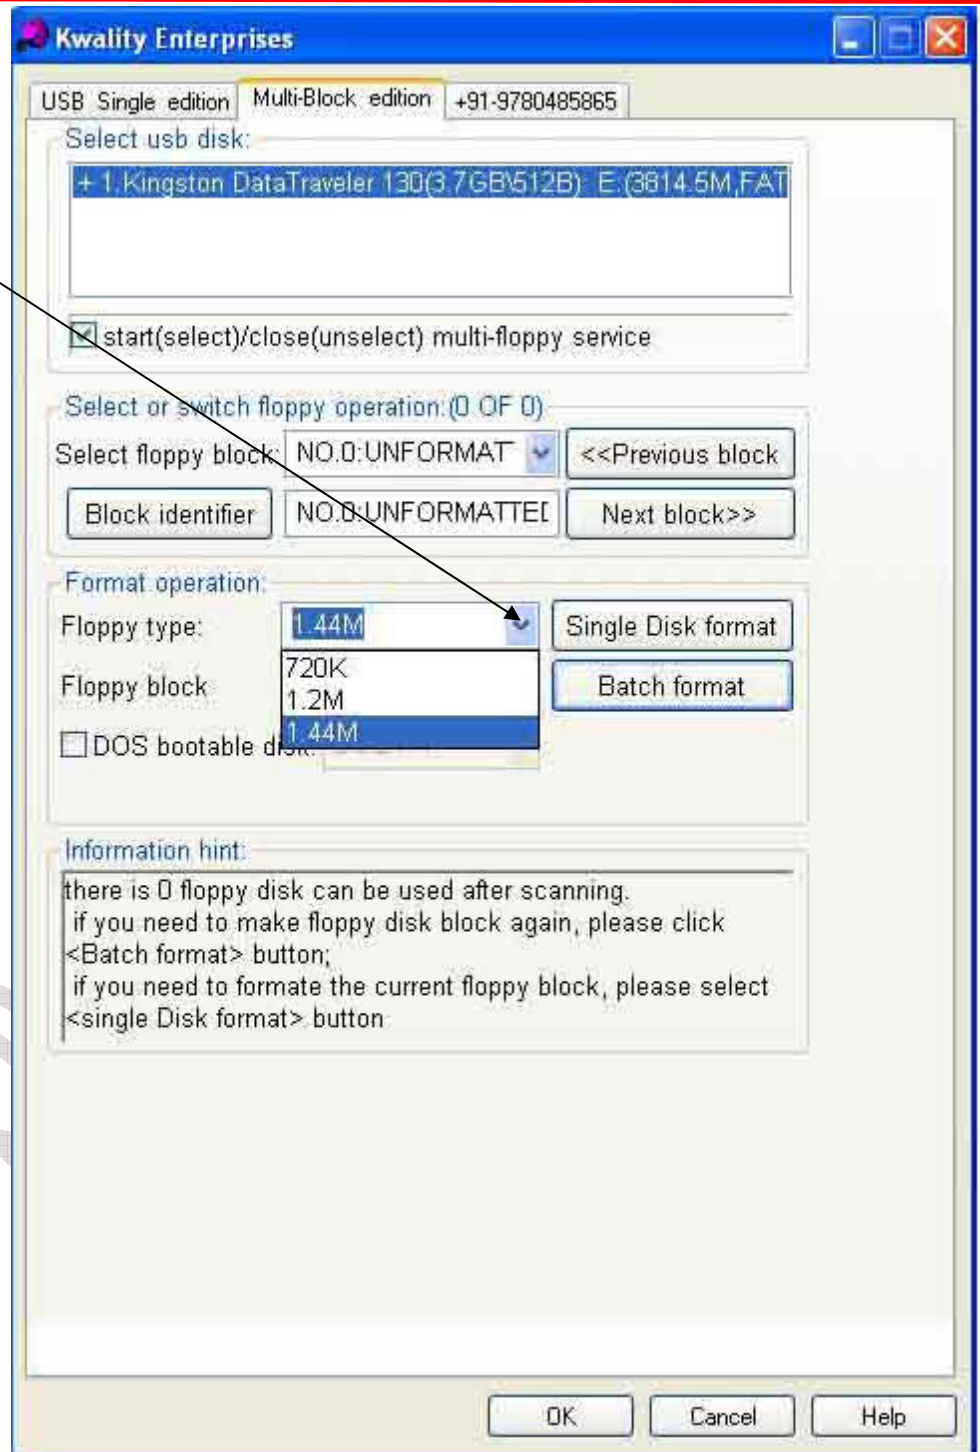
Kwality Enterprises

USB Single edition | Multi-Block edition | +91-9780485865

Select usb disk:

+ 1.Kingston DataTraveler 130(3.7GB\512B) E:(3814.5M,FAT

start(select)/close(unselect) multi-floppy service

Select or switch floppy operation:(0 OF 0)

Select floppy block: NO.0:UNFORMAT

<<Previous block

Block identifier

NO.0:UNFORMATTEI

Next block>>

Format operation:

Floppy type: 1.44M

Single Disk format

720K
1.2M
1.44M

Floppy block

Batch format

DOS bootable disk:

Information hint:

there is 0 floppy disk can be used after scanning.
if you need to make floppy disk block again, please click <Batch format> button;
if you need to formate the current floppy block, please select <single Disk format> button

OK

Cancel

Help